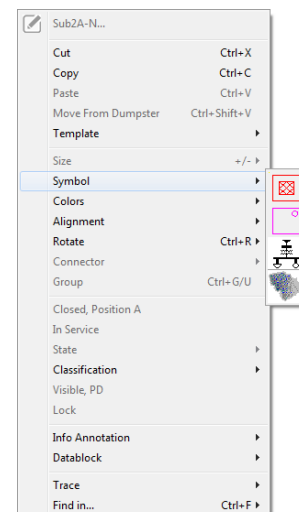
Sub2A-N...

| | |
|---|---|
| Cut | Ctrl+X |
| Copy | Ctrl+C |
| Paste | Ctrl+V |
| Move From Dumpster | Ctrl+Shift+V |
| Template | ▸ |
| Size | +/- ▸ |
| Symbol | ▸ |
| Colors | ▸ |
| Alignment | ▸ |
| Rotate | Ctrl+R ▸ |
| Connector | ▸ |
| Group | Ctrl+G/U |
| Closed, Position A | |
| In Service | |
| State | ▸ |
| Classification | ▸ |
| Visible, PD | |
| Lock | |
| Info Annotation | ▸ |
| Datablock | ▸ |
| Trace | ▸ |
| Find in... | Ctrl+F ▸ |